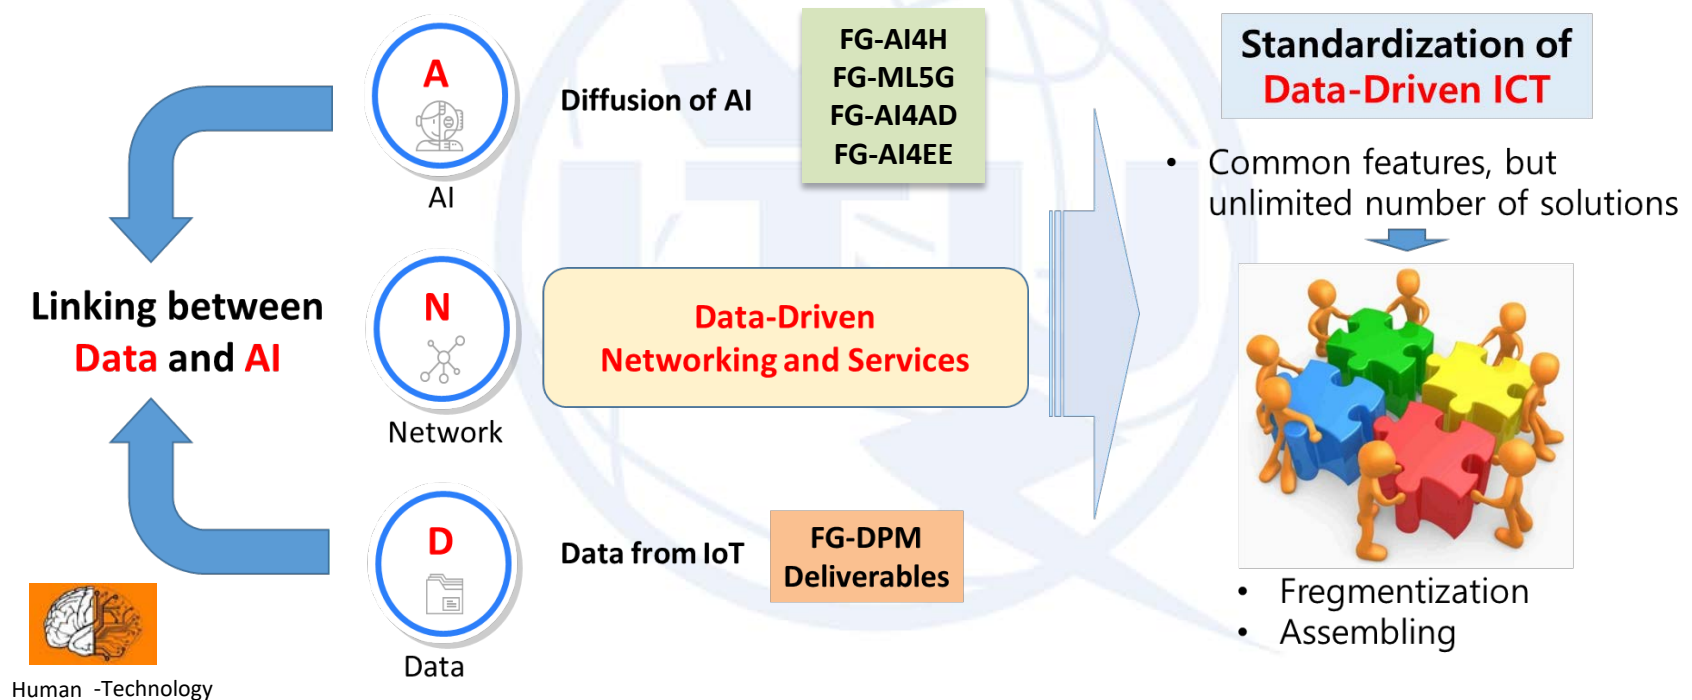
A

AI

Diffusion of AI

FG-AI4H
FG-ML5G
FG-AI4AD
FG-AI4EE

Standardization of
Data-Driven ICT

• Common features, but unlimited number of solutions

Linking between
Data and AI

N

Network

Data-Driven
Networking and Services

D

Data

Data from IoT

FG-DPM
Deliverables

• Fregmentization
• Assembling

Human -Technology